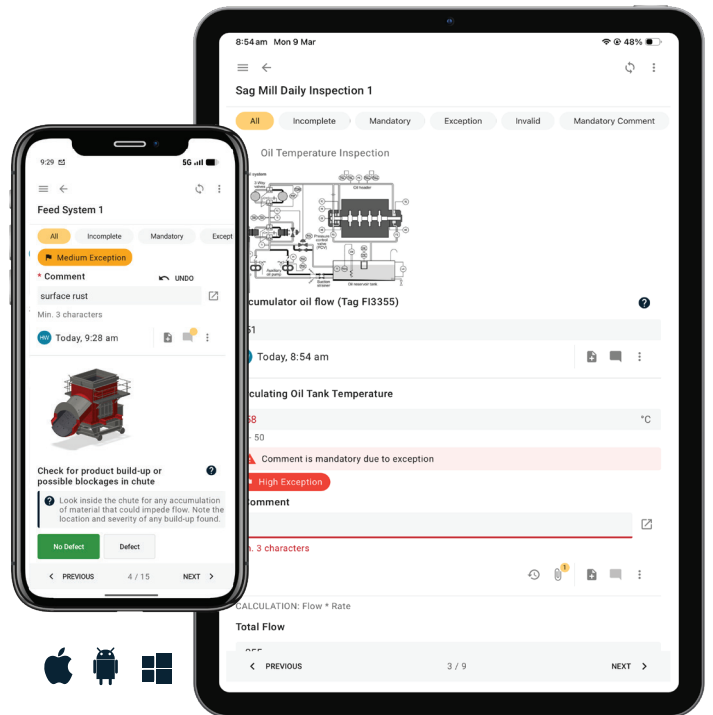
8:54 am Mon 9 Mar
48%

Sag Mill Daily Inspection 1

All
Incomplete
Mandatory
Exception
Invalid
Mandatory Comment

Oil Temperature Inspection

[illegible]cumulator oil flow (Tag FI3355)
?
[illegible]51
Today, 8:54 am

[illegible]culating Oil Tank Temperature
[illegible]68
°C
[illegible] - 50
Comment is mandatory due to exception
High Exception
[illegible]omment
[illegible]n. 3 characters
1

CALCULATION: Flow * Rate
Total Flow
PREVIOUS
3 / 9
NEXT

9:29
5G

Feed System 1

All
Incomplete
Mandatory
Except
Medium Exception
* Comment
UNDO
surface rust
Min. 3 characters
Today, 9:28 am

Check for product build-up or possible blockages in chute
?
Look inside the chute for any accumulation of material that could impede flow. Note the location and severity of any build-up found.
No Defect
Defect
PREVIOUS
4 / 15
NEXT